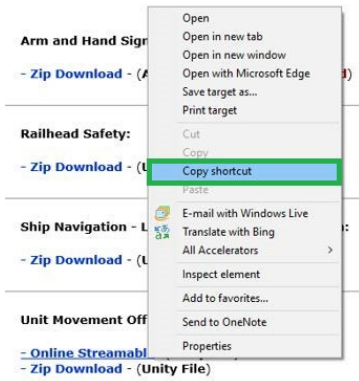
Arm and Hand Sign

- Zip Download - (A d)

Railhead Safety:

- Zip Download - (U

Ship Navigation - L :

- Zip Download - (U

Unit Movement Off

- Online Streamabl
- Zip Download - (Unity File)

Open
Open in new tab
Open in new window
Open with Microsoft Edge
Save target as...
Print target
Cut
Copy
Copy shortcut
Paste
E-mail with Windows Live
Translate with Bing
All Accelerators >
Inspect element
Add to favorites...
Send to OneNote
Properties